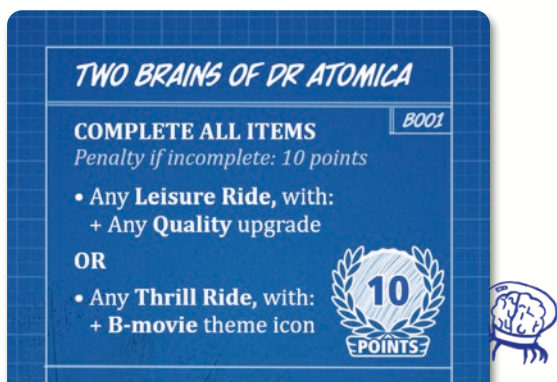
TWO BRAINS OF DR ATOMICA

B001

COMPLETE ALL ITEMS
Penalty if incomplete: 10 points

• Any **Leisure Ride,** with:
+ Any **Quality** upgrade

OR

• Any **Thrill Ride,** with:
+ **B-movie** theme icon

10
POINTS